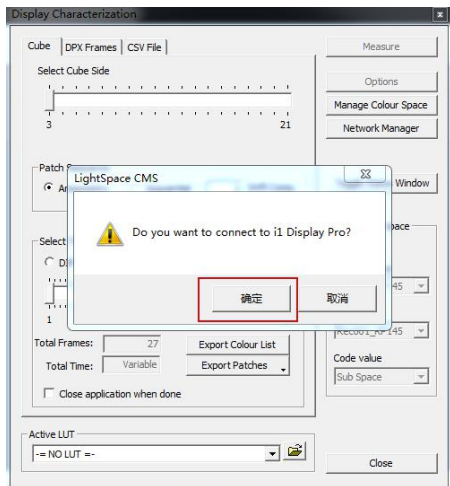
Display Characterization

Cube | DPX Frames | CSV File

Select Cube Side

3

21

Patch

Select

1

Measure

Options

Manage Colour Space

Network Manager

Window

pace

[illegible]45

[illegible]45

LightSpace CMS

Do you want to connect to i1 Display Pro?

确定

取消

Total Frames: 27

Total Time: Variable

Export Colour List

Export Patches

Close application when done

Code value

Sub Space

Active LUT

-= NO LUT =-

Close